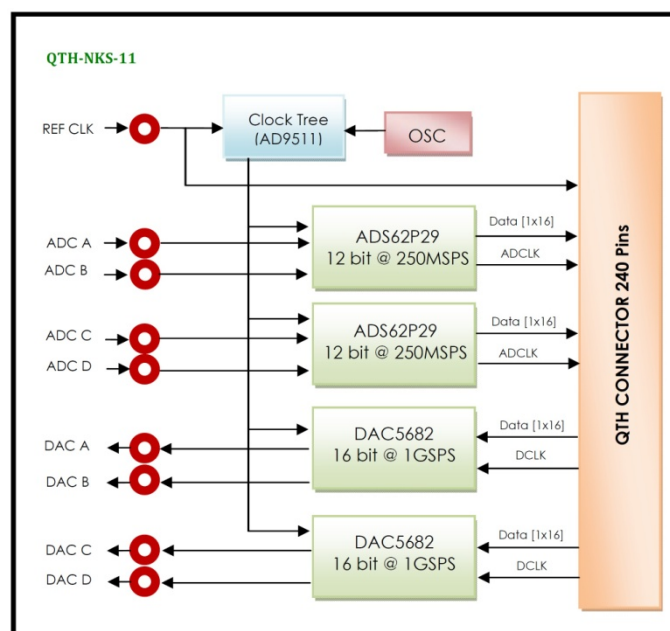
QTH-NKS-11

REF CLK

Clock Tree (AD9511)

OSC

ADC A

ADC B

ADS62P29 12 bit @ 250MSPS

Data [1x16]

ADCLK

ADC C

ADC D

ADS62P29 12 bit @ 250MSPS

Data [1x16]

ADCLK

DAC A

DAC B

DAC5682 16 bit @ 1GSPS

Data [1x16]

DCLK

DAC C

DAC D

DAC5682 16 bit @ 1GSPS

Data [1x16]

DCLK

QTH CONNECTOR 240 Pins